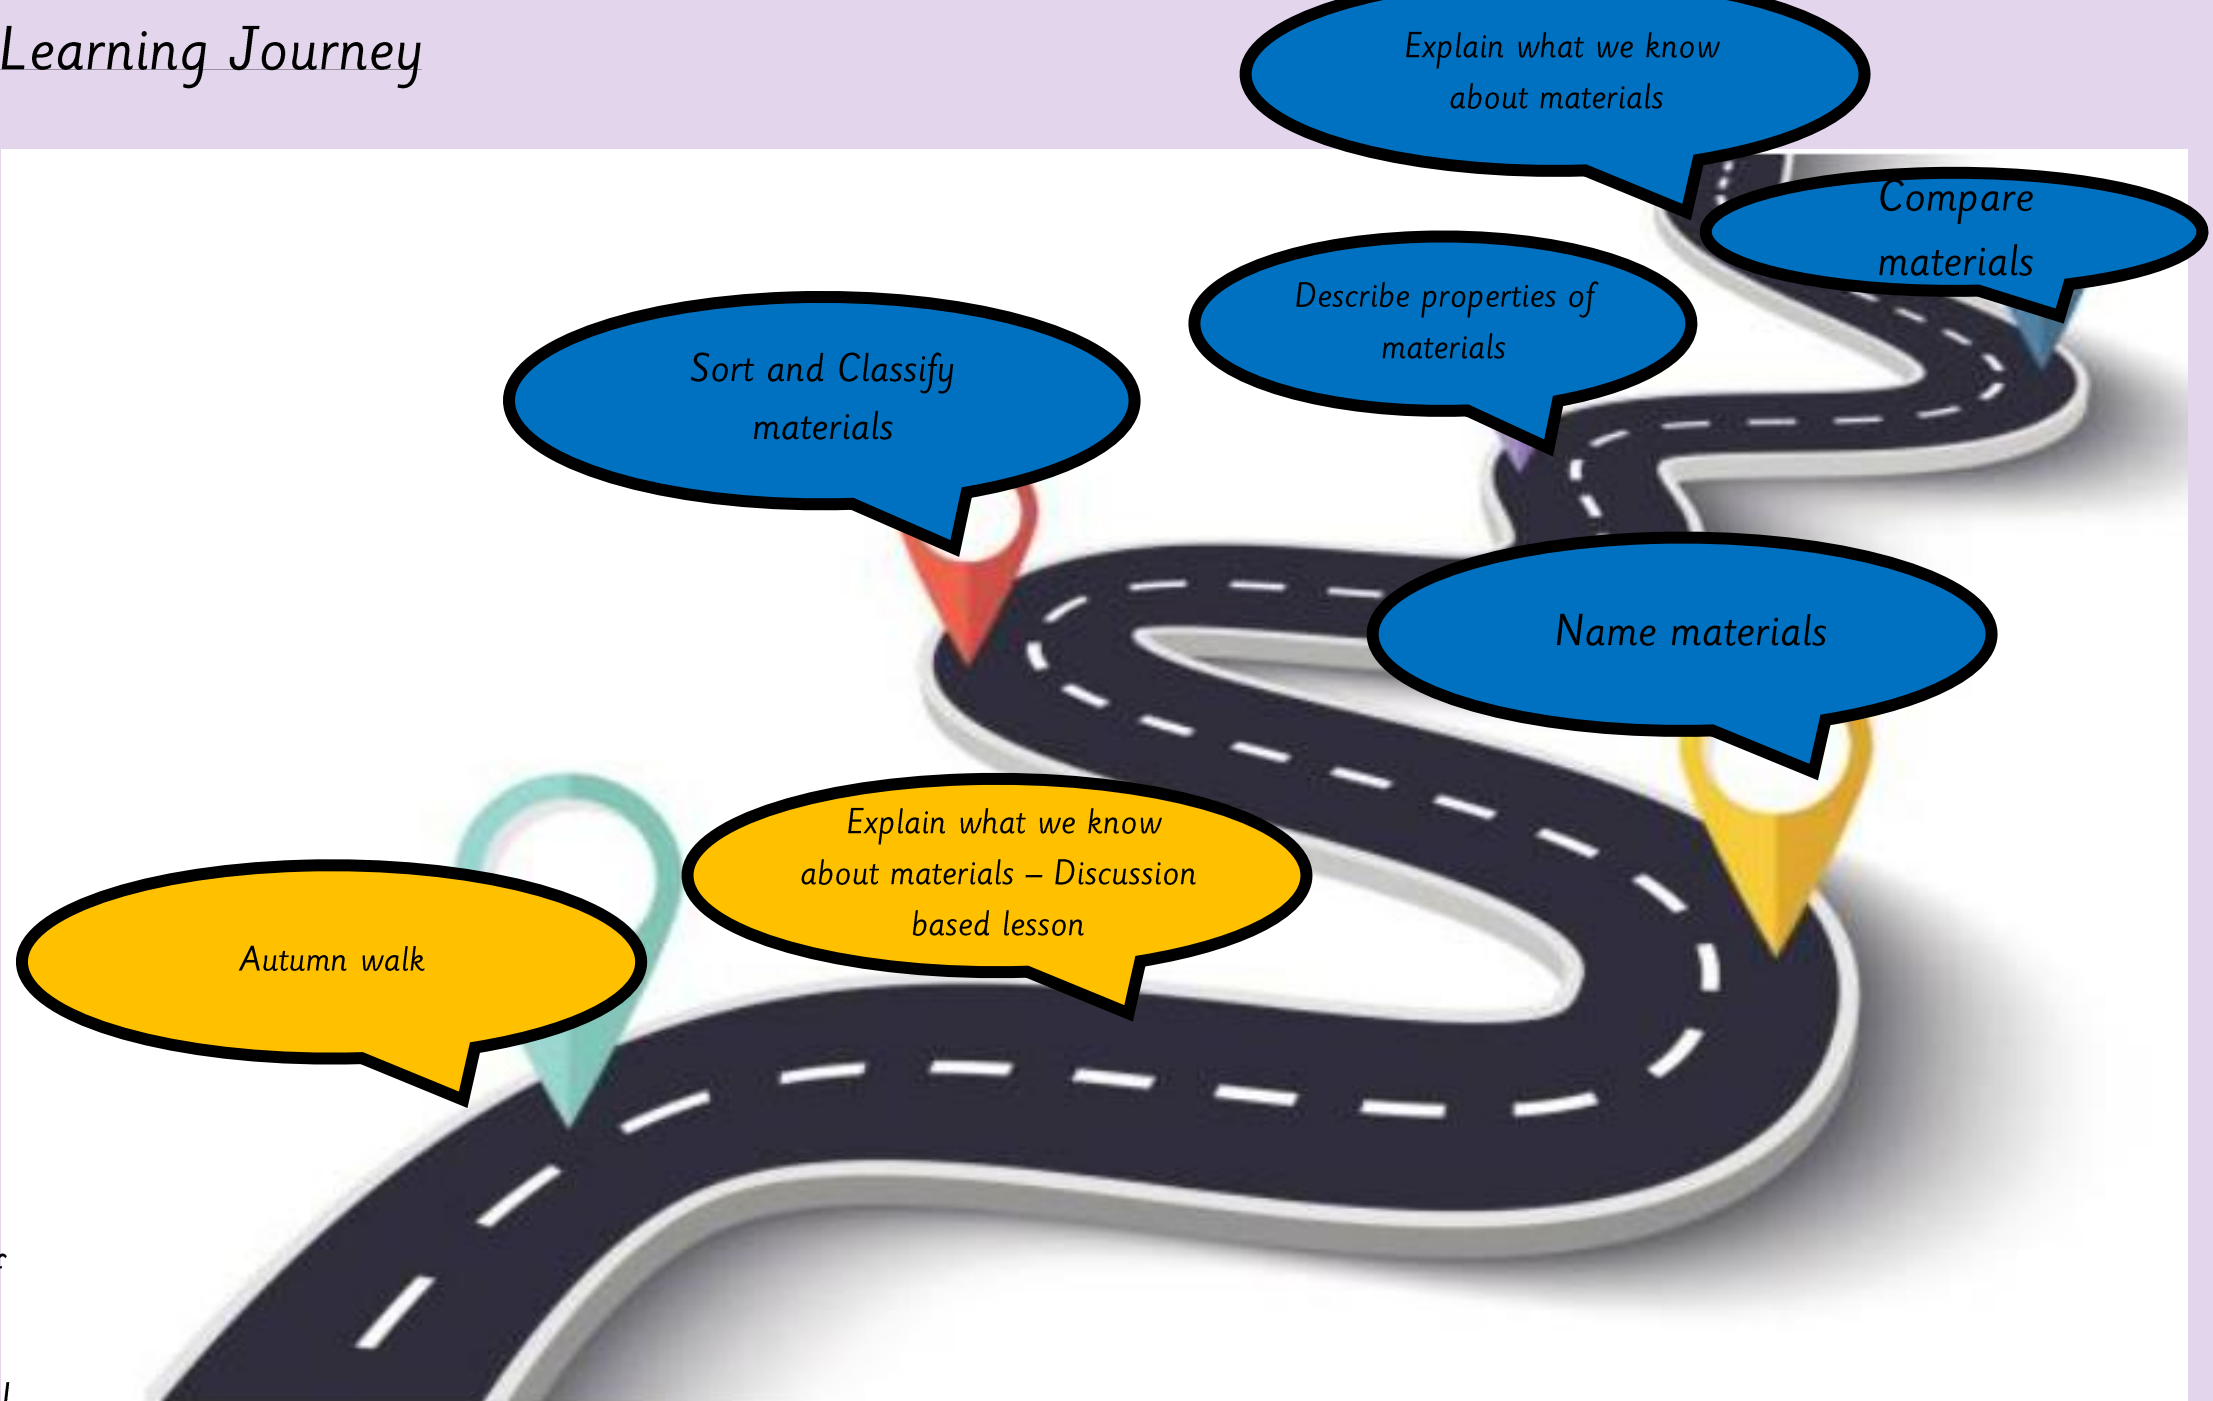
Learning Journey

Autumn walk

Explain what we know about materials – Discussion based lesson

Name materials

Sort and Classify materials

Describe properties of materials

Compare materials

Explain what we know about materials